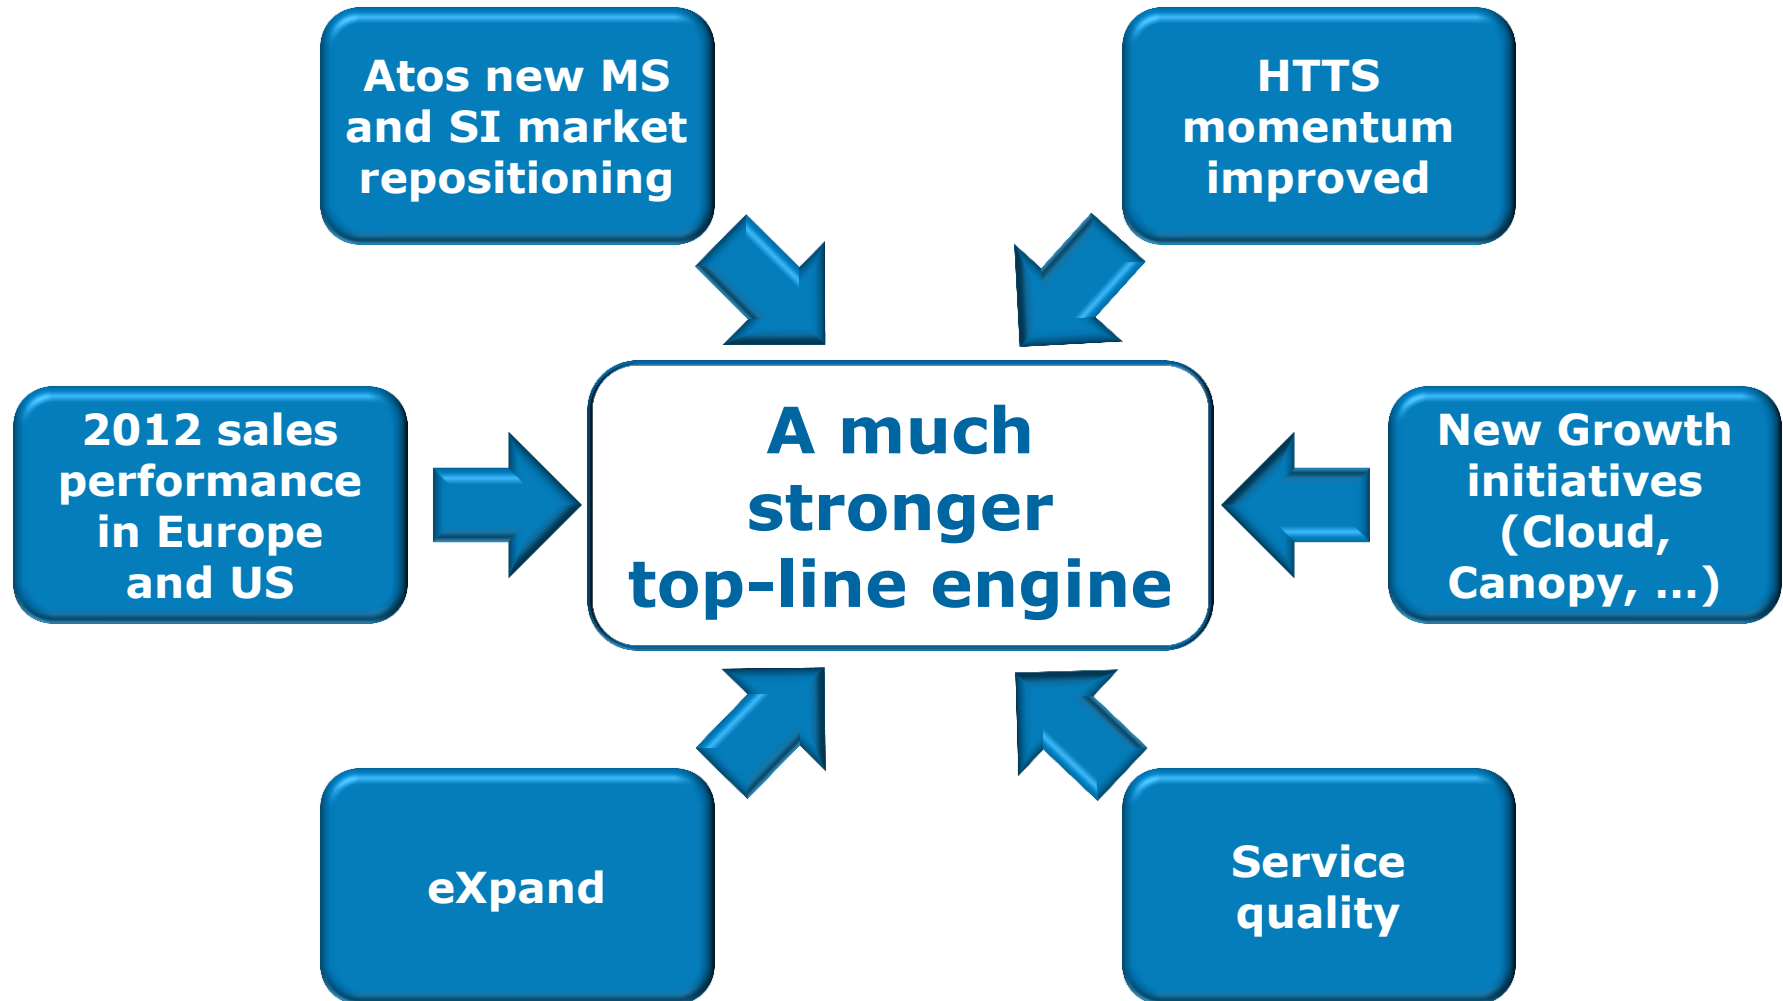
Atos new MS and SI market repositioning

HTTS momentum improved

2012 sales performance in Europe and US

A much stronger top-line engine

New Growth initiatives (Cloud, Canopy, …)

eXpand

Service quality